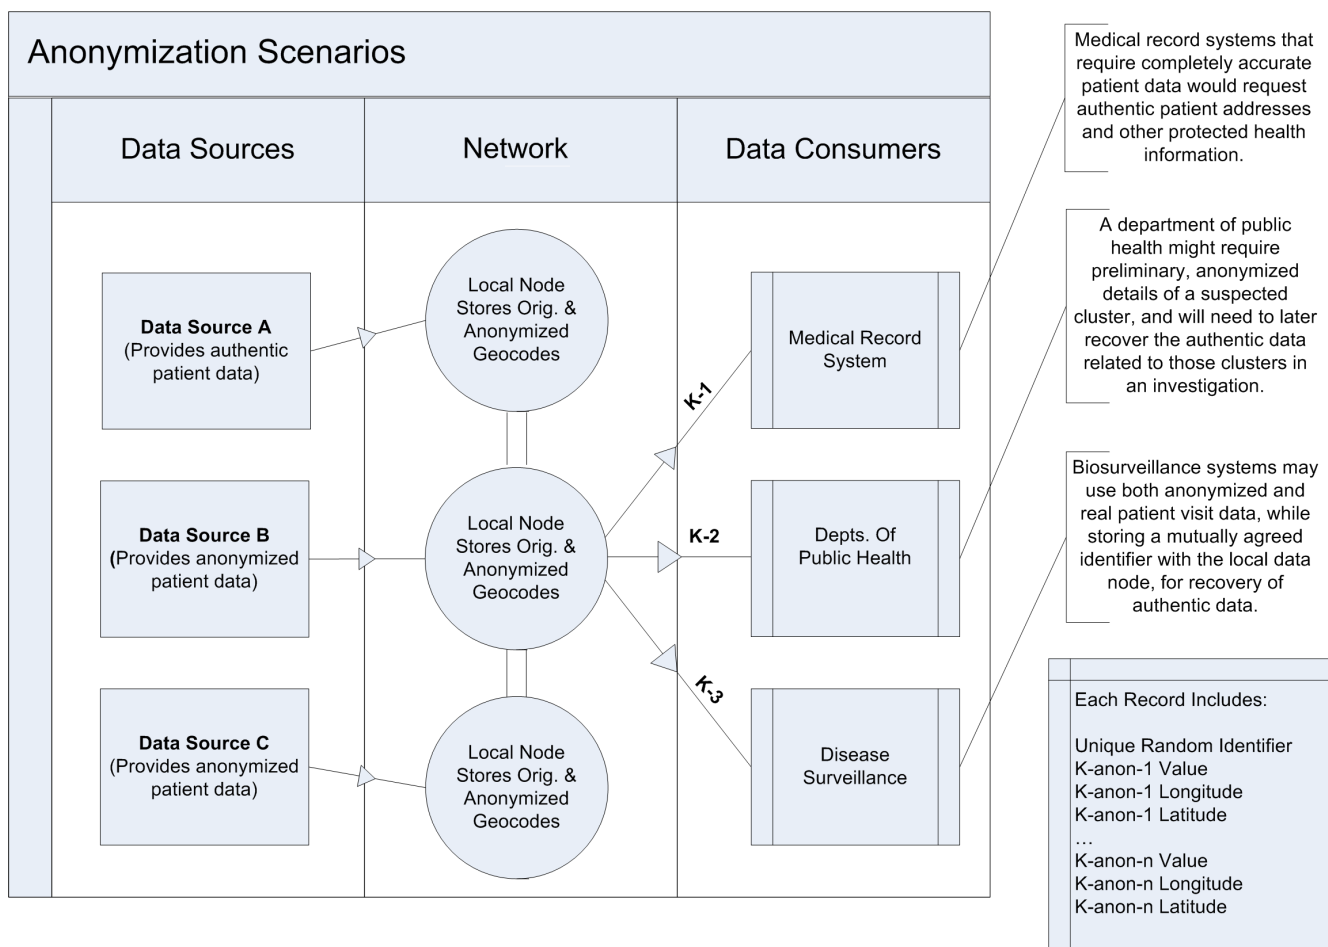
Anonymization Scenarios

Data Sources

Network

Data Consumers

Medical record systems that require completely accurate patient data would request authentic patient addresses and other protected health information.

A department of public health might require preliminary, anonymized details of a suspected cluster, and will need to later recover the authentic data related to those clusters in an investigation.

Biosurveillance systems may use both anonymized and real patient visit data, while storing a mutually agreed identifier with the local data node, for recovery of authentic data.

Data Source A
(Provides authentic patient data)

Local Node Stores Orig. & Anonymized Geocodes

Medical Record System

K-1

Data Source B
(Provides anonymized patient data)

Local Node Stores Orig. & Anonymized Geocodes

K-2

Depts. Of Public Health

K-3

Data Source C
(Provides anonymized patient data)

Local Node Stores Orig. & Anonymized Geocodes

Disease Surveillance

Each Record Includes:

Unique Random Identifier
K-anon-1 Value
K-anon-1 Longitude
K-anon-1 Latitude
…
K-anon-n Value
K-anon-n Longitude
K-anon-n Latitude